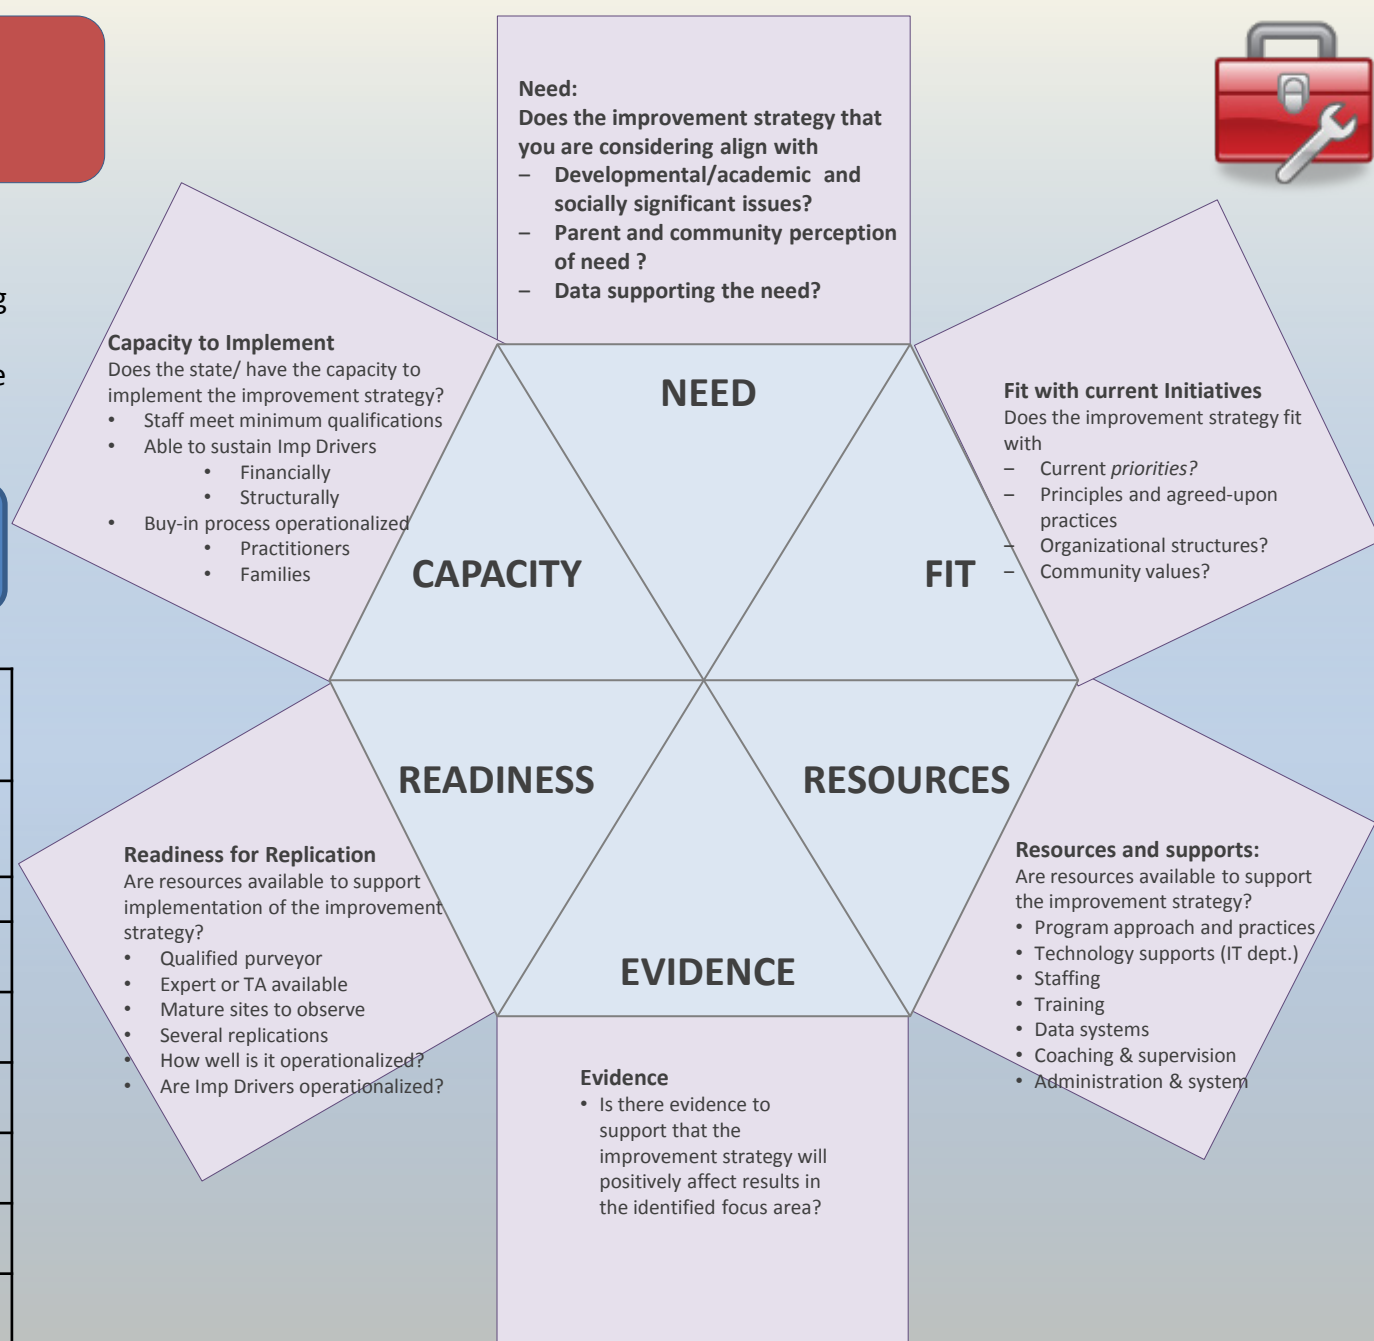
g

e

Need:
Does the improvement strategy that you are considering align with
– Developmental/academic and socially significant issues?
– Parent and community perception of need ?
– Data supporting the need?

Capacity to Implement
Does the state/ have the capacity to implement the improvement strategy?
• Staff meet minimum qualifications
• Able to sustain Imp Drivers
  • Financially
  • Structurally
• Buy-in process operationalized
  • Practitioners
  • Families

Fit with current Initiatives
Does the improvement strategy fit with
– Current *priorities?*
– Principles and agreed-upon practices
– Organizational structures?
– Community values?

NEED

CAPACITY

FIT

READINESS

RESOURCES

EVIDENCE

Readiness for Replication
Are resources available to support implementation of the improvement strategy?
• Qualified purveyor
• Expert or TA available
• Mature sites to observe
• Several replications
• How well is it operationalized?
• Are Imp Drivers operationalized?

Resources and supports:
Are resources available to support the improvement strategy?
• Program approach and practices
• Technology supports (IT dept.)
• Staffing
• Training
• Data systems
• Coaching & supervision
• Administration & system

Evidence
• Is there evidence to support that the improvement strategy will positively affect results in the identified focus area?